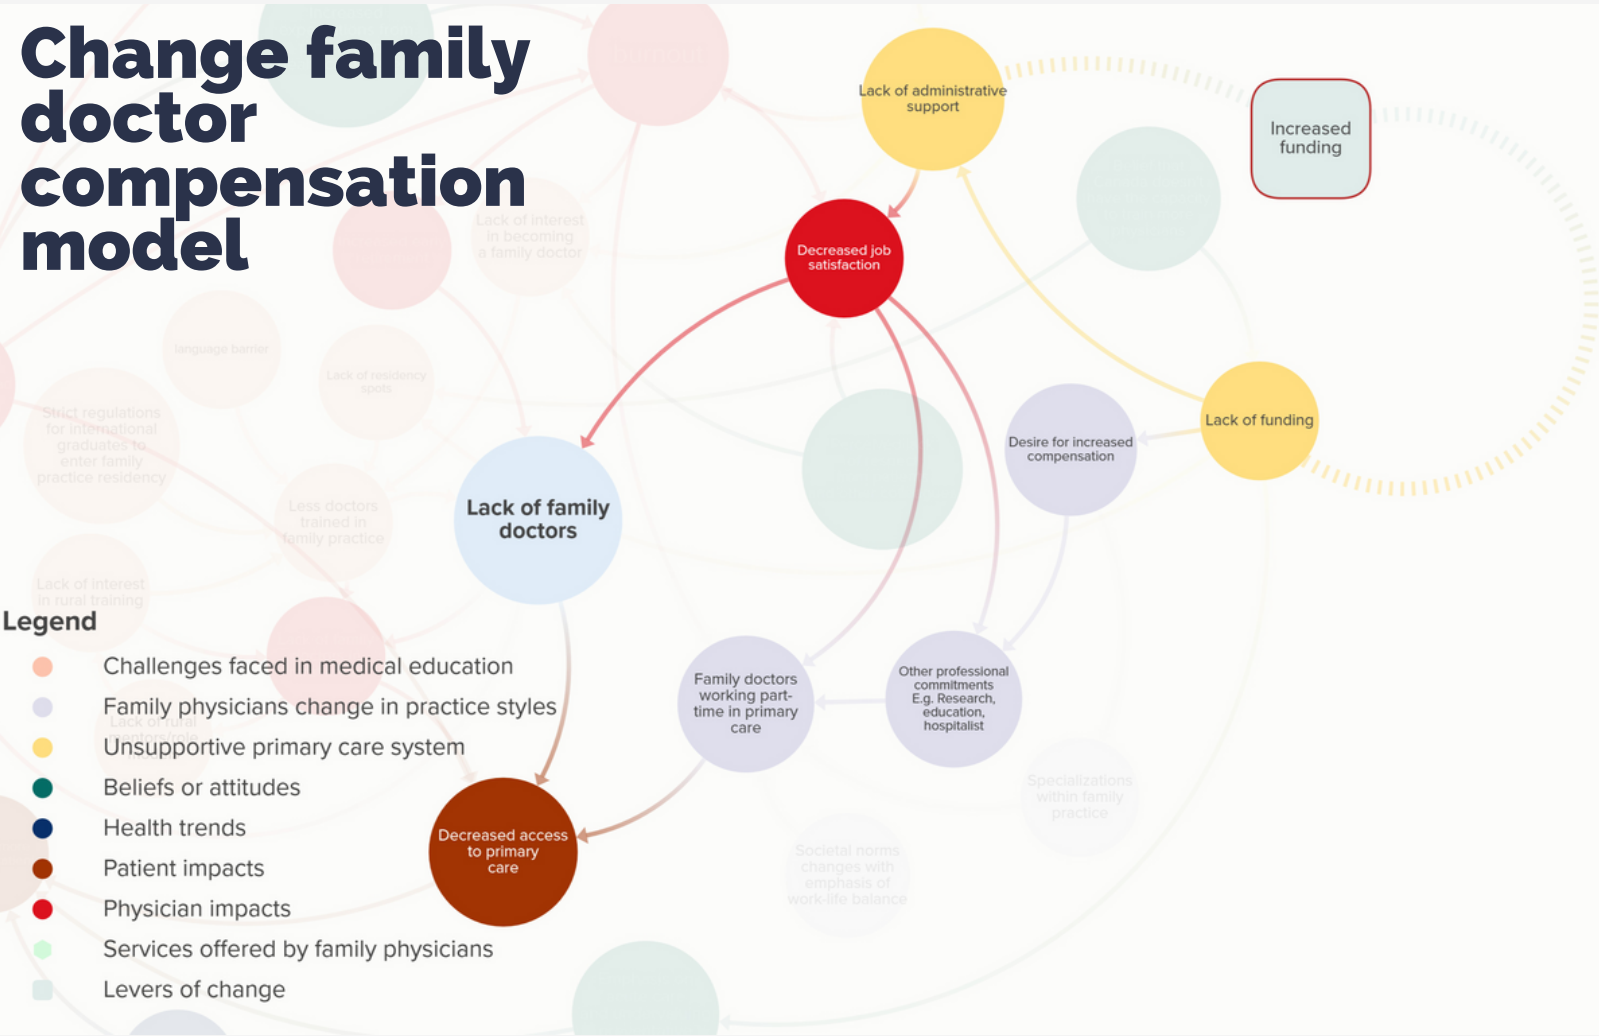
Change family doctor compensation model

Lack of administrative support

Increased funding

Decreased job satisfaction

Lack of interest in becoming a family doctor

language barrier

Lack of residency spots

Strict regulations for international graduates to enter family practice residency

Less doctors trained in family practice

Lack of interest in rural training

Lack of family doctors

Desire for increased compensation

Lack of funding

Family doctors working part-time in primary care

Other professional commitments E.g. Research, education, hospitalist

Specializations within family practice

Societal norms changes with emphasis of work-life balance

Decreased access to primary care

Lack of rural mentors/role models

Legend

Challenges faced in medical education

Family physicians change in practice styles

Unsupportive primary care system

Beliefs or attitudes

Health trends

Patient impacts

Physician impacts

Services offered by family physicians

Levers of change